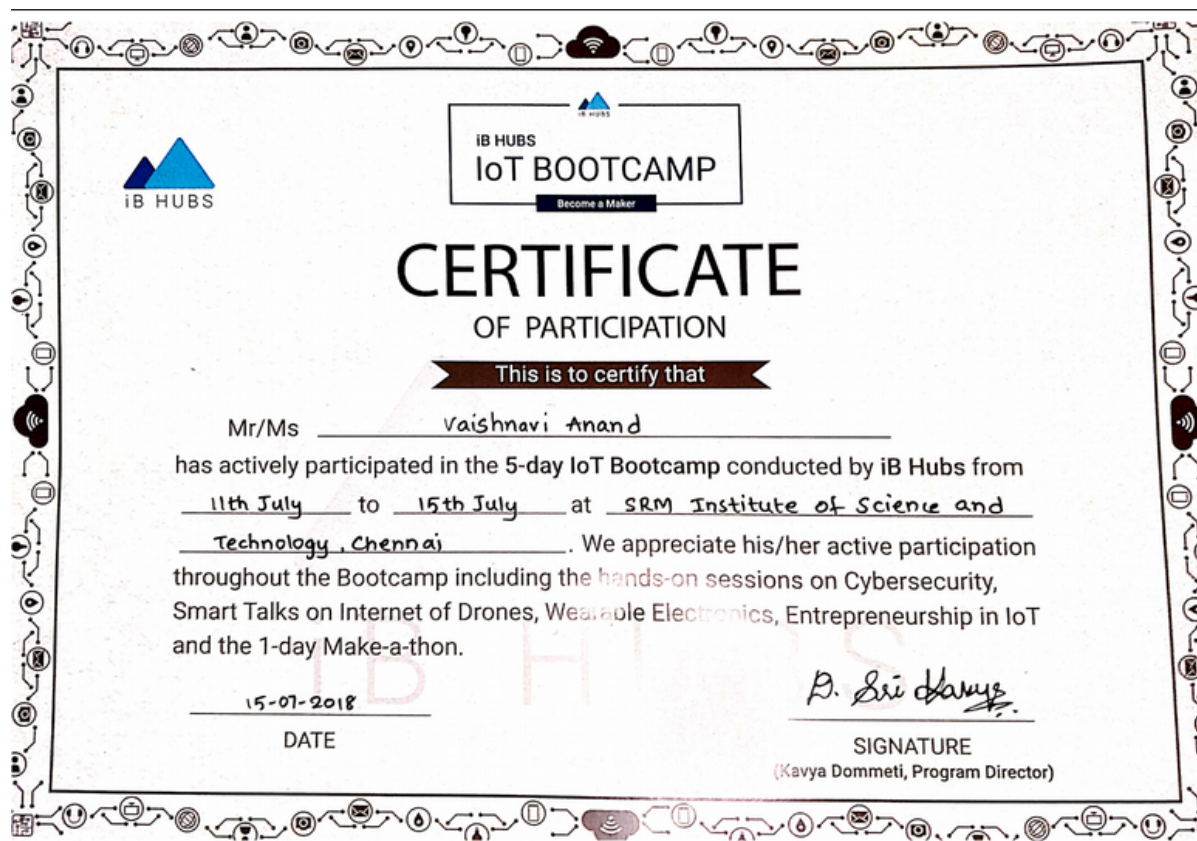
iB HUBS

iB HUBS
IoT BOOTCAMP
Become a Maker

CERTIFICATE
OF PARTICIPATION

This is to certify that

Mr/Ms Vaishnavi Anand

has actively participated in the 5-day IoT Bootcamp conducted by iB Hubs from 11th July to 15th July at SRM Institute of Science and Technology, Chennai. We appreciate his/her active participation throughout the Bootcamp including the hands-on sessions on Cybersecurity, Smart Talks on Internet of Drones, Wearable Electronics, Entrepreneurship in IoT and the 1-day Make-a-thon.

15-07-2018
DATE

D. Sri Kavya
SIGNATURE
(Kavya Dommeti, Program Director)

iB HUBS